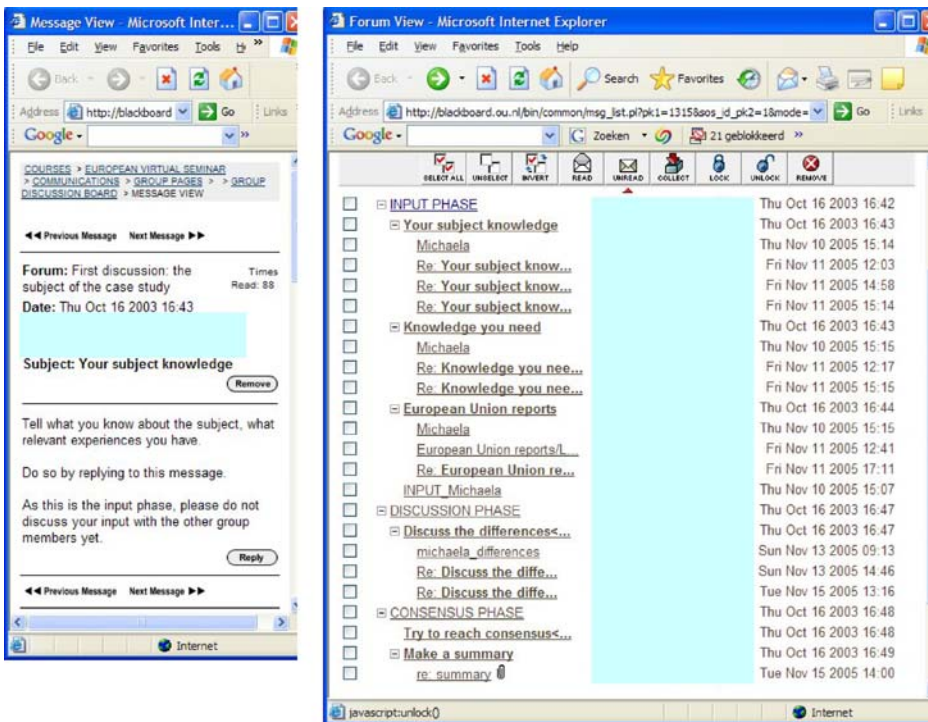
Message View - Microsoft Inter...

File Edit View Favorites Tools H

Back

Address http://blackboard Go Links

Google

COURSES > EUROPEAN VIRTUAL SEMINAR > COMMUNICATIONS > GROUP PAGES > > GROUP DISCUSSION BOARD > MESSAGE VIEW

◄◄ Previous Message Next Message ►►

Forum: First discussion: the subject of the case study

Times Read: 88

Date: Thu Oct 16 2003 16:43

Subject: Your subject knowledge

Remove

Tell what you know about the subject, what relevant experiences you have.

Do so by replying to this message.

As this is the input phase, please do not discuss your input with the other group members yet.

Reply

◄◄ Previous Message Next Message ►►

Internet

Forum View - Microsoft Internet Explorer

File Edit View Favorites Tools Help

Back Search Favorites

Address http://blackboard.ou.nl/bin/common/msg_list.pl?pk1=1315&sos_id_pk2=1&mode= Go Links

Google Zoeken 21 geblokkeerd

SELECT ALL UNSELECT INVERT READ UNREAD COLLECT LOCK UNLOCK REMOVE

| | |
|---|---|
| INPUT PHASE | Thu Oct 16 2003 16:42 |
| Your subject knowledge | Thu Oct 16 2003 16:43 |
| Michaela | Thu Nov 10 2005 15:14 |
| Re: Your subject know... | Fri Nov 11 2005 12:03 |
| Re: Your subject know... | Fri Nov 11 2005 14:58 |
| Re: Your subject know... | Fri Nov 11 2005 15:14 |
| Knowledge you need | Thu Oct 16 2003 16:43 |
| Michaela | Thu Nov 10 2005 15:15 |
| Re: Knowledge you nee... | Fri Nov 11 2005 12:17 |
| Re: Knowledge you nee... | Fri Nov 11 2005 15:15 |
| European Union reports | Thu Oct 16 2003 16:44 |
| Michaela | Thu Nov 10 2005 15:15 |
| European Union reports/L... | Fri Nov 11 2005 12:41 |
| Re: European Union re... | Fri Nov 11 2005 17:11 |
| INPUT_Michaela | Thu Nov 10 2005 15:07 |
| DISCUSSION PHASE | Thu Oct 16 2003 16:47 |
| Discuss the differences<... | Thu Oct 16 2003 16:47 |
| michaela_differences | Sun Nov 13 2005 09:13 |
| Re: Discuss the diffe... | Sun Nov 13 2005 14:46 |
| Re: Discuss the diffe... | Tue Nov 15 2005 13:16 |
| CONSENSUS PHASE | Thu Oct 16 2003 16:48 |
| Try to reach consensus<... | Thu Oct 16 2003 16:48 |
| Make a summary | Thu Oct 16 2003 16:49 |
| re: summary | Tue Nov 15 2005 14:00 |

javascript:unlock()

Internet